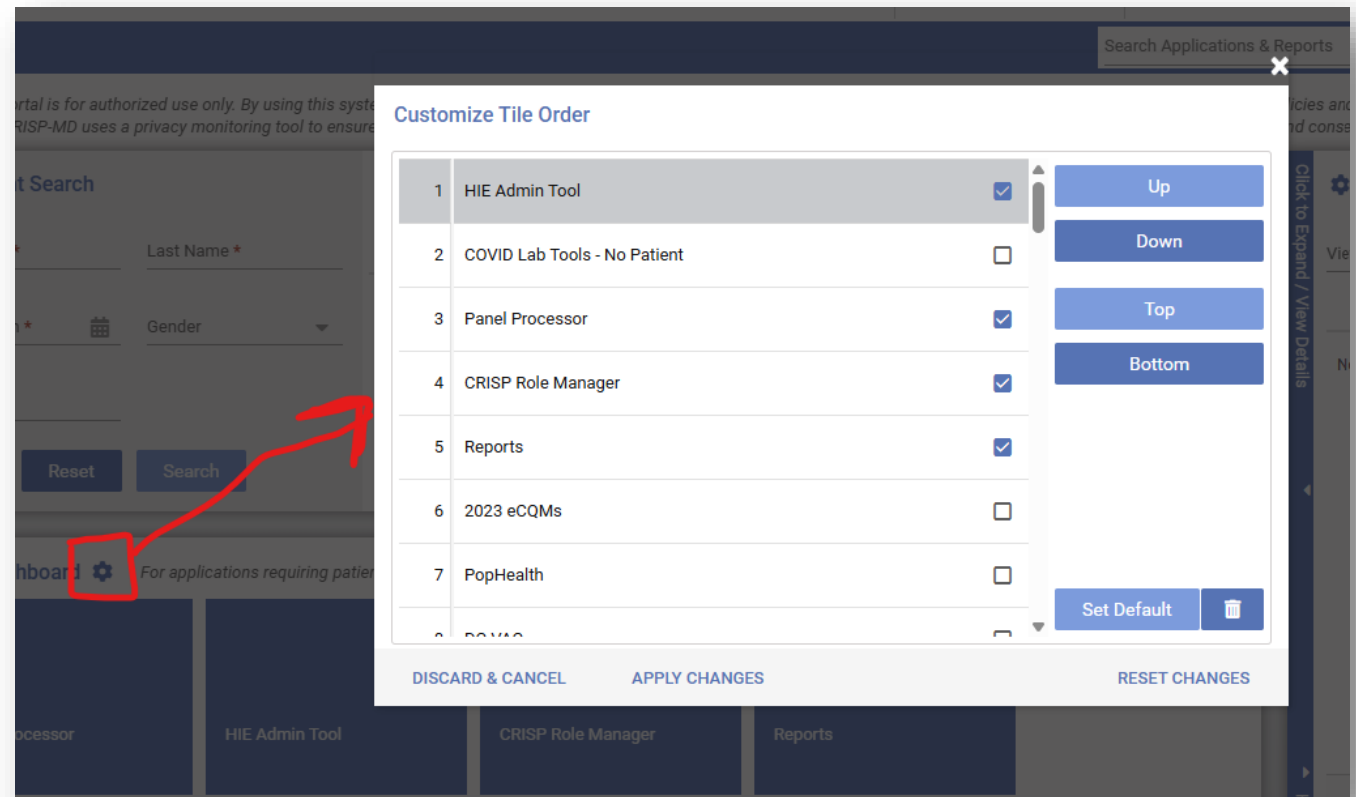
Search Applications & Reports

ortal is for authorized use only. By using this syste
RISP-MD uses a privacy monitoring tool to ensure

icies and
nd conse

t Search

Last Name *

n *

Gender

Reset

Search

hboard

For applications requiring patie

ocessor

HIE Admin Tool

CRISP Role Manager

Reports

Click to Expand / View Details

Vie

N

Customize Tile Order

| | | |
|---|---|---|
| 1 | HIE Admin Tool | ☑ |
| 2 | COVID Lab Tools - No Patient | ☐ |
| 3 | Panel Processor | ☑ |
| 4 | CRISP Role Manager | ☑ |
| 5 | Reports | ☑ |
| 6 | 2023 eCQMs | ☐ |
| 7 | PopHealth | ☐ |
| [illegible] | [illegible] | ☐ |

Up

Down

Top

Bottom

Set Default

DISCARD & CANCEL

APPLY CHANGES

RESET CHANGES